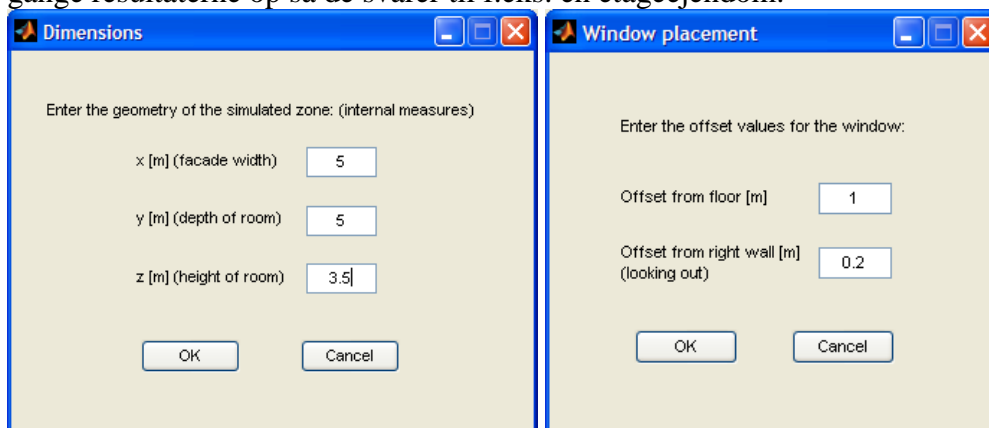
gange resultaterne op så de svarer til f.eks. en etageejendom.

Dimensions

Enter the geometry of the simulated zone: (internal measures)

x [m] (facade width) 5

y [m] (depth of room) 5

z [m] (height of room) 3.5

OK Cancel

Window placement

Enter the offset values for the window:

Offset from floor [m] 1

Offset from right wall [m] (looking out) 0.2

OK Cancel